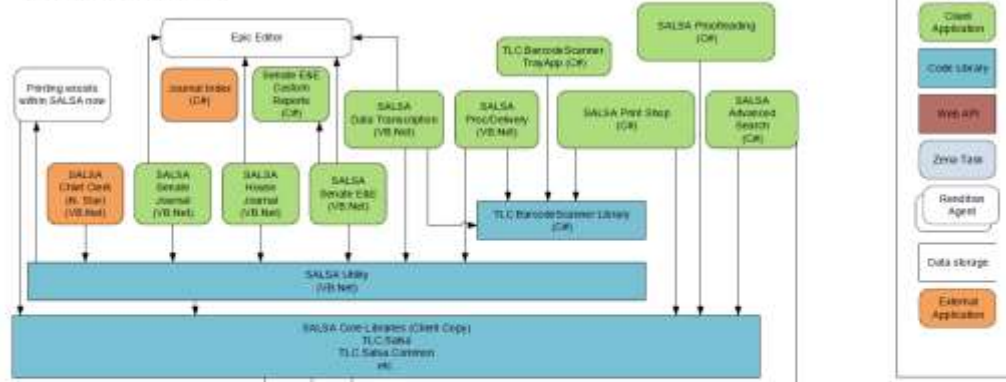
Epic Editor

SALSA Proofreading (C#)

TLC BarcodeScanner TrayApp (C#)

Printing assets within SALSA now

Journal Editor (C#)

Senate E&E Custom Reports (C#)

SALSA Data Transcription (VB.Net)

SALSA Proc/Delivery (VB.Net)

SALSA Print Shop (C#)

SALSA Advanced Search (C#)

SALSA Chief Clerk (N. Star) (VB.Net)

SALSA Senate Journal (VB.Net)

SALSA House Journal (VB.Net)

SALSA Senate E&E (VB.Net)

TLC BarcodeScanner Library (C#)

SALSA Utility (VB.Net)

SALSA Core Libraries (Client Copy)
TLC.Salsa
TLC.Salsa.Common
etc.

Client Application

Code Library

Web API

Zena Task

Rendition Agent

Data storage

External Application